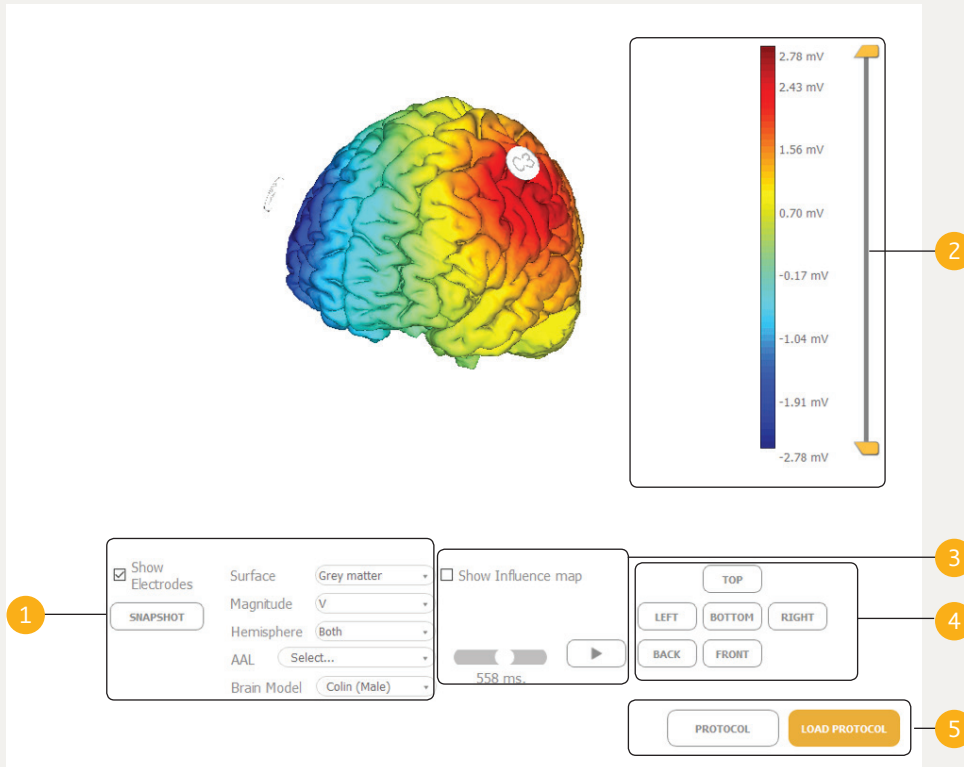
C3

2.78 mV
2.43 mV
1.56 mV
0.70 mV
-0.17 mV
-1.04 mV
-1.91 mV
-2.78 mV

2

☑ Show Electrodes

SNAPSHOT

Surface Grey matter
Magnitude V
Hemisphere Both
AAL Select...
Brain Model Colin (Male)

1

☐ Show Influence map

558 ms.

3

TOP
LEFT BOTTOM RIGHT
BACK FRONT

4

PROTOCOL LOAD PROTOCOL

5